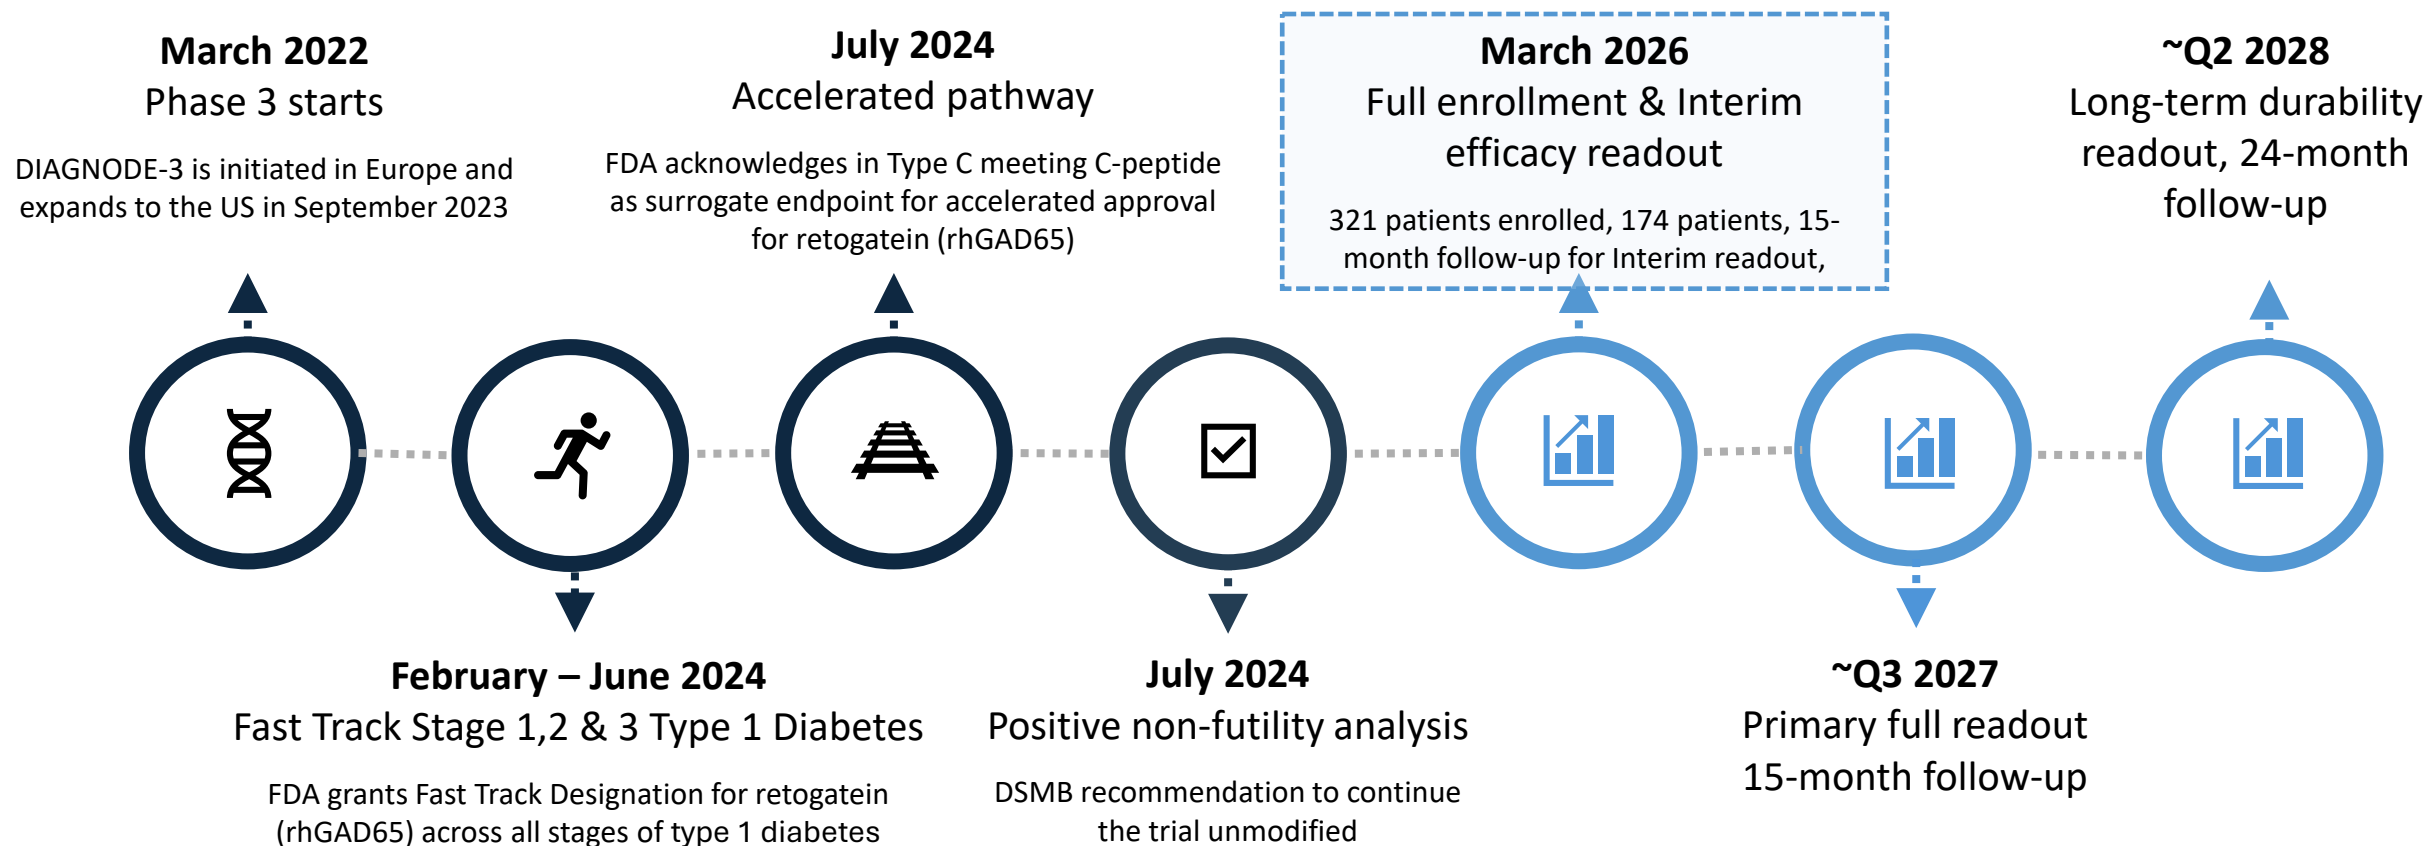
March 2022
Phase 3 starts

DIAGNODE-3 is initiated in Europe and expands to the US in September 2023

July 2024
Accelerated pathway

FDA acknowledges in Type C meeting C-peptide as surrogate endpoint for accelerated approval for retogatein (rhGAD65)

March 2026
Full enrollment & Interim efficacy readout

321 patients enrolled, 174 patients, 15-month follow-up for Interim readout,

~Q2 2028
Long-term durability readout, 24-month follow-up

February – June 2024
Fast Track Stage 1,2 & 3 Type 1 Diabetes

FDA grants Fast Track Designation for retogatein (rhGAD65) across all stages of type 1 diabetes

July 2024
Positive non-futility analysis

DSMB recommendation to continue the trial unmodified

~Q3 2027
Primary full readout
15-month follow-up